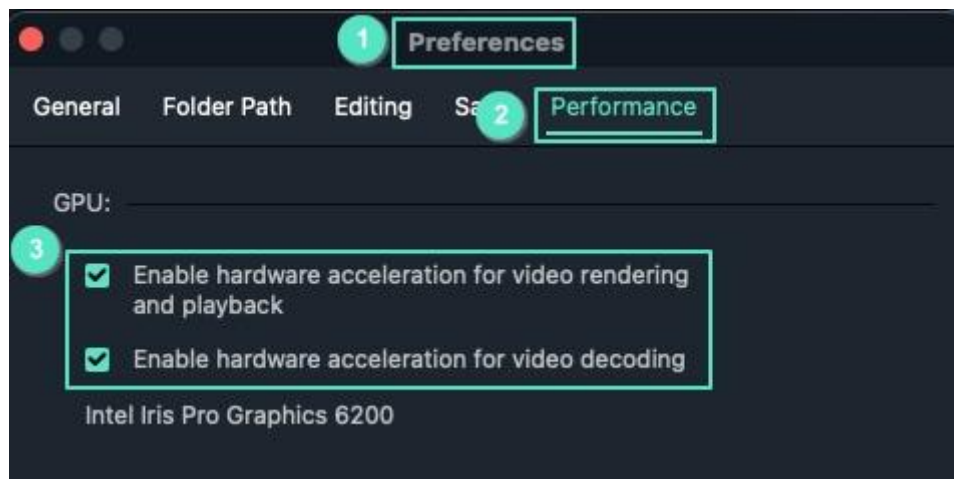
1 Preferences

General Folder Path Editing Sa 2 Performance

GPU:

3

Enable hardware acceleration for video rendering and playback

Enable hardware acceleration for video decoding

Intel Iris Pro Graphics 6200